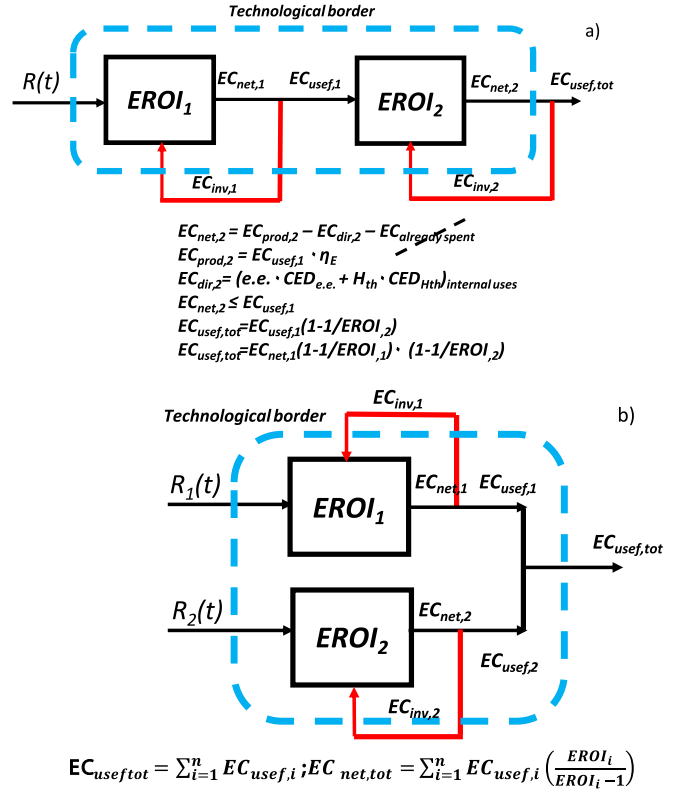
Technological border

a)

$R(t)$

$EROI_1$

$EC_{net,1}$

$EC_{usef,1}$

$EROI_2$

$EC_{net,2}$

$EC_{usef,tot}$

$EC_{inv,1}$

$EC_{inv,2}$

$EC_{net,2} = EC_{prod,2} - EC_{dir,2} - EC_{already\ spent}$
$EC_{prod,2} = EC_{usef,1} \cdot \eta_E$
$EC_{dir,2} = (e.e. \cdot CED_{e.e.} + H_{th} \cdot CED_{Hth})_{internal\ uses}$
$EC_{net,2} \leq EC_{usef,1}$
$EC_{usef,tot} = EC_{usef,1}(1-1/EROI_{,2})$
$EC_{usef,tot} = EC_{net,1}(1-1/EROI_{,1}) \cdot (1-1/EROI_{,2})$

$EC_{inv,1}$

Technological border

b)

$R_1(t)$

$EROI_1$

$EC_{net,1}$

$EC_{usef,1}$

$EC_{usef,tot}$

$R_2(t)$

$EROI_2$

$EC_{net,2}$

$EC_{usef,2}$

$EC_{inv,2}$

$EC_{useftot} = \sum_{i=1}^{n} EC_{usef,i}$ ;$EC_{net,tot} = \sum_{i=1}^{n} EC_{usef,i} \left(\frac{EROI_i}{EROI_i - 1}\right)$